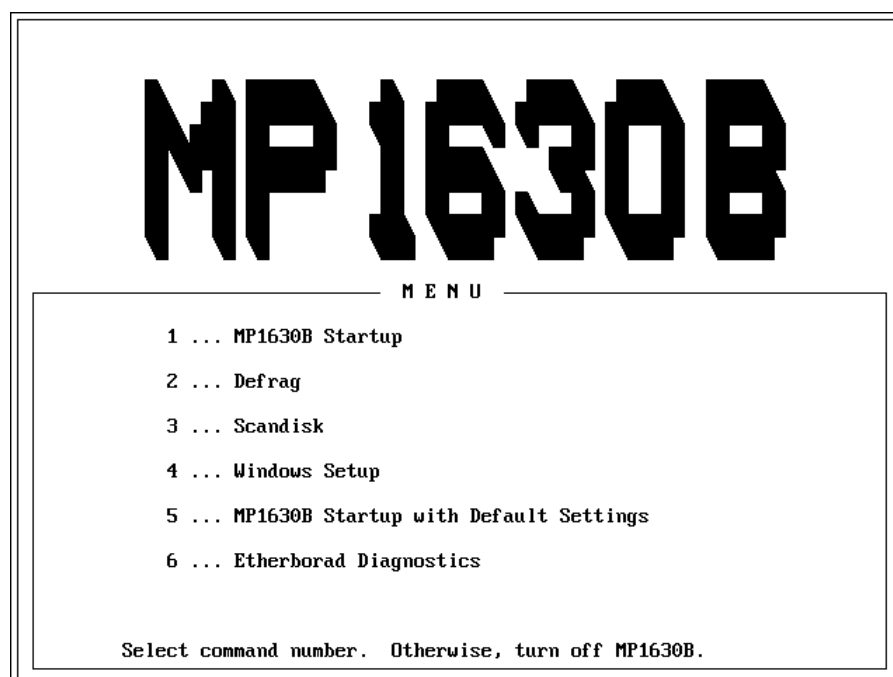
MP1630B

MENU

1 ... MP1630B Startup

2 ... Defrag

3 ... Scandisk

4 ... Windows Setup

5 ... MP1630B Startup with Default Settings

6 ... Etherborad Diagnostics

Select command number. Otherwise, turn off MP1630B.